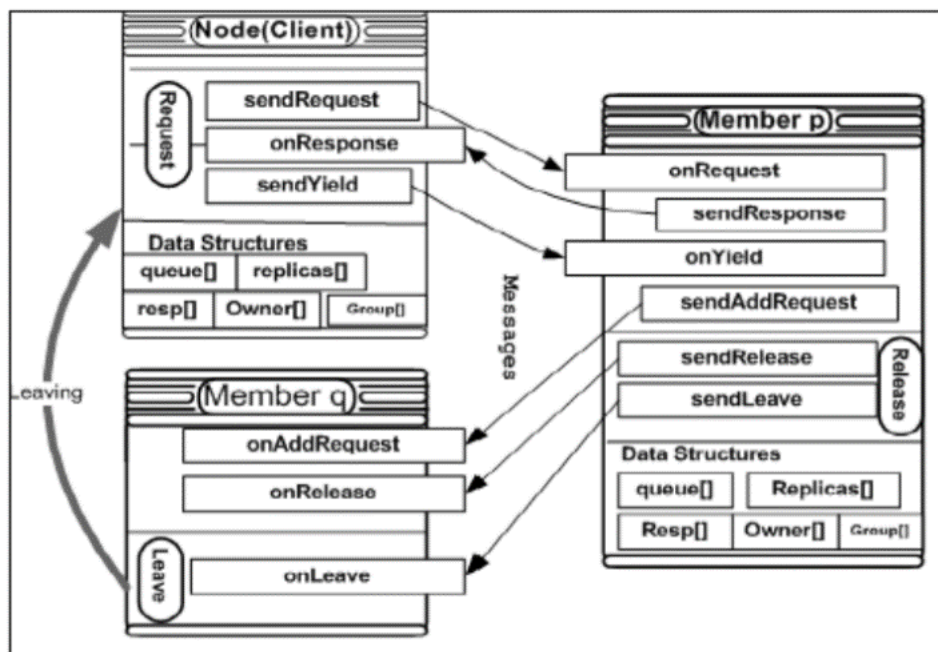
Node(Client)

Request

sendRequest

onResponse

sendYield

Data Structures

queue[]

replicas[]

resp[]

Owner[]

Group[]

Member p

onRequest

sendResponse

onYield

sendAddRequest

sendRelease

sendLeave

Release

Data Structures

queue[]

Replicas[]

Resp[]

Owner[]

Group[]

Messages

Leaving

Member q

onAddRequest

onRelease

Leave

onLeave